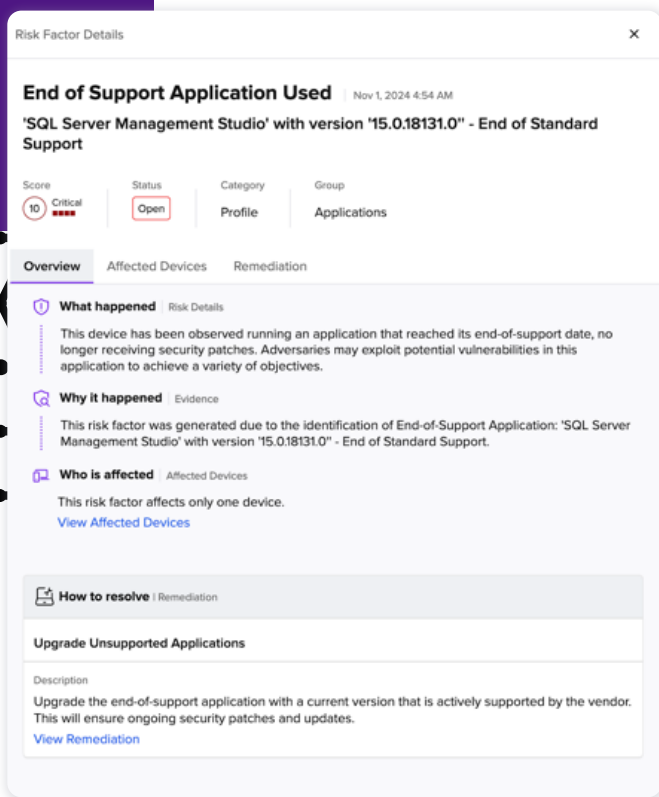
Risk Factor Details

×

End of Support Application Used | Nov 1, 2024 4:54 AM

'SQL Server Management Studio' with version '15.0.18131.0'' - End of Standard Support

Score
10 Critical

Status
Open

Category
Profile

Group
Applications

Overview Affected Devices Remediation

What happened | Risk Details

This device has been observed running an application that reached its end-of-support date, no longer receiving security patches. Adversaries may exploit potential vulnerabilities in this application to achieve a variety of objectives.

Why it happened | Evidence

This risk factor was generated due to the identification of End-of-Support Application: 'SQL Server Management Studio' with version '15.0.18131.0'' - End of Standard Support.

Who is affected | Affected Devices

This risk factor affects only one device.

View Affected Devices

How to resolve | Remediation

Upgrade Unsupported Applications

Description

Upgrade the end-of-support application with a current version that is actively supported by the vendor. This will ensure ongoing security patches and updates.

View Remediation